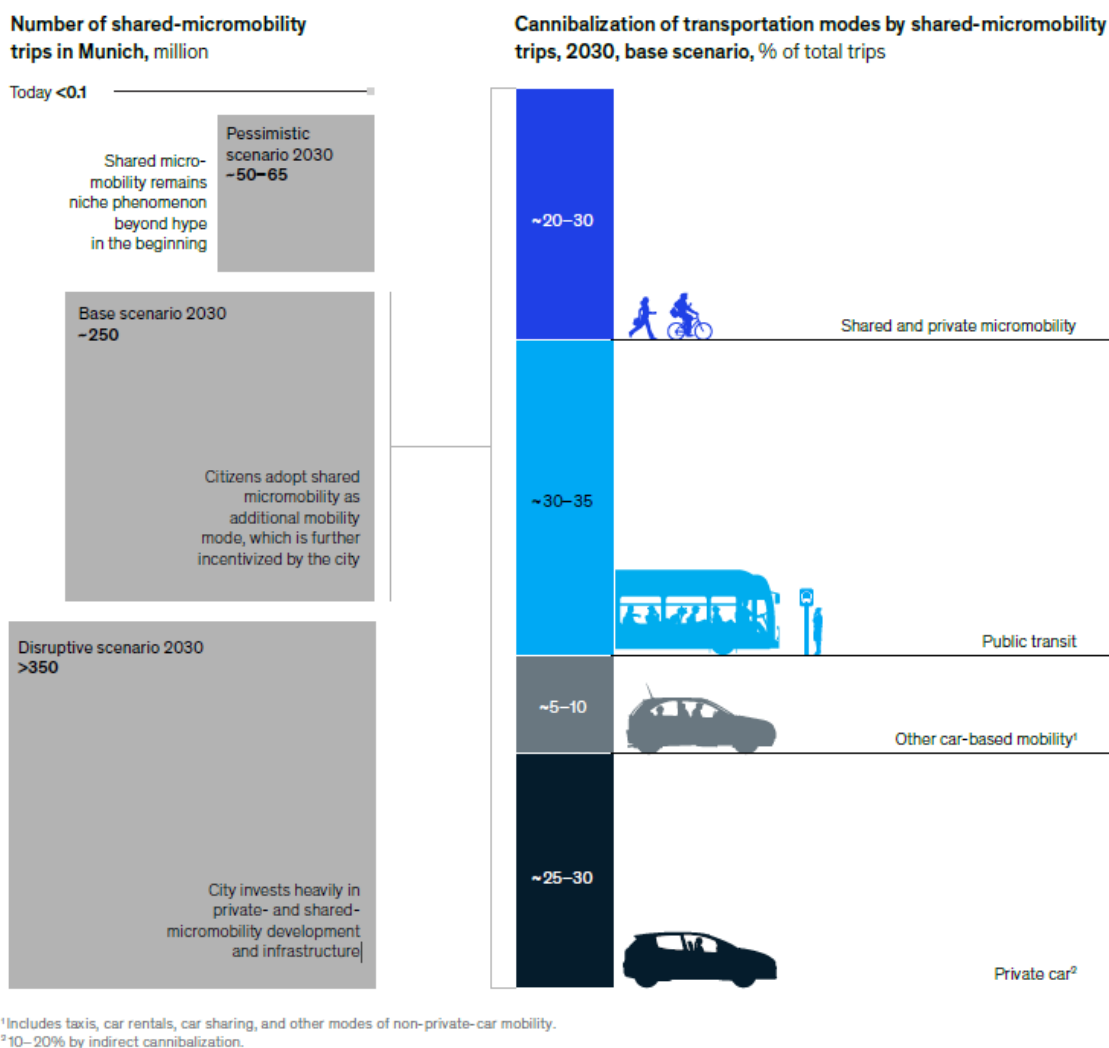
**Number of shared-micromobility trips in Munich,** million

Today **<0.1**

Shared micromobility remains niche phenomenon beyond hype in the beginning

Pessimistic scenario 2030
**~50–65**

Base scenario 2030
**~250**

Citizens adopt shared micromobility as additional mobility mode, which is further incentivized by the city

Disruptive scenario 2030
**>350**

City invests heavily in private- and shared-micromobility development and infrastructure

**Cannibalization of transportation modes by shared-micromobility trips, 2030, base scenario,** % of total trips

~20–30

Shared and private micromobility

~30–35

Public transit

~5–10

Other car-based mobility$^1$

~25–30

Private car$^2$

$^1$Includes taxis, car rentals, car sharing, and other modes of non-private-car mobility.
$^2$10–20% by indirect cannibalization.